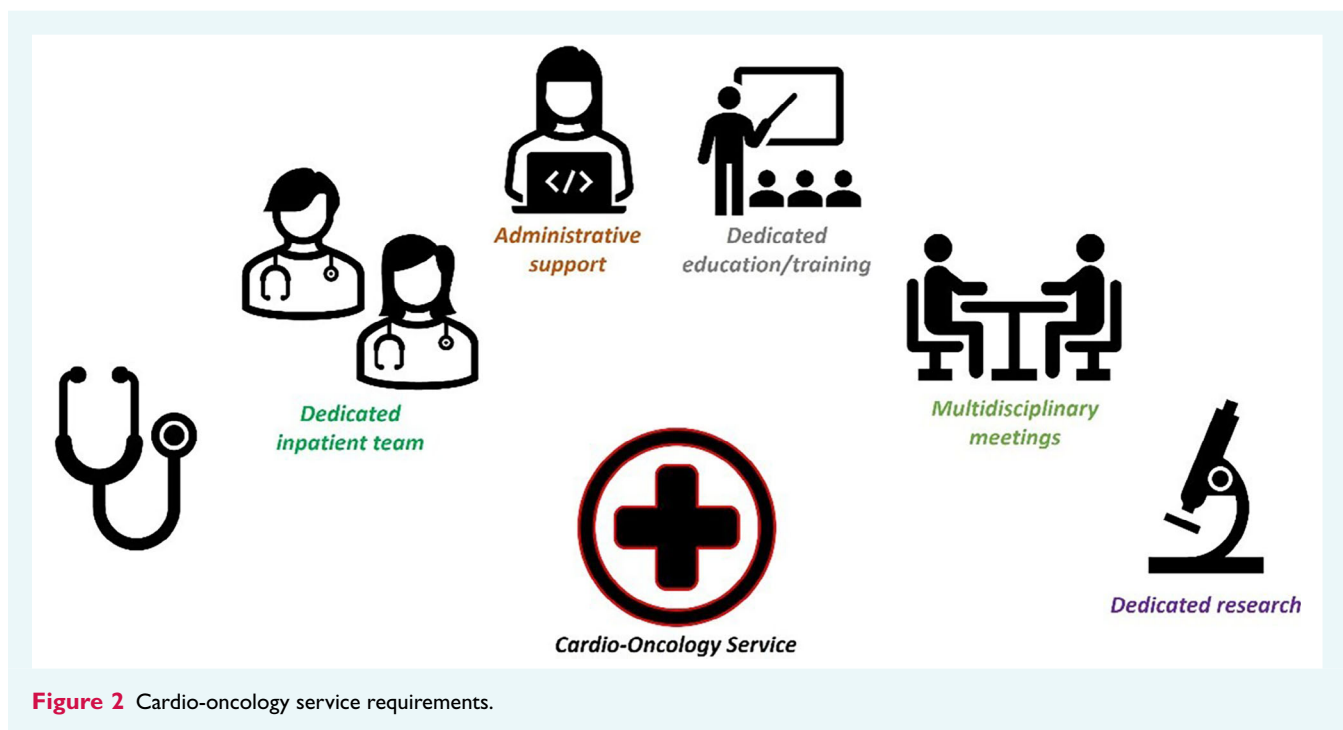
Administrative support

Dedicated education/training

Dedicated inpatient team

Multidisciplinary meetings

Dedicated research

Cardio-Oncology Service

**Figure 2** Cardio-oncology service requirements.